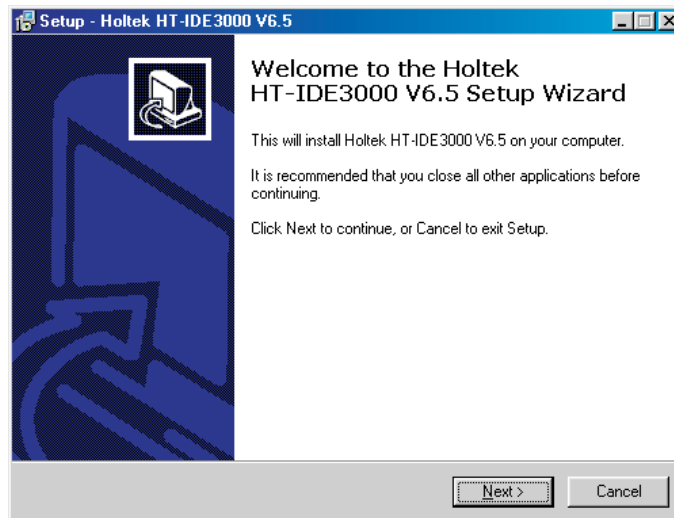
Setup - Holtek HT-IDE3000 V6.5

Welcome to the Holtek HT-IDE3000 V6.5 Setup Wizard

This will install Holtek HT-IDE3000 V6.5 on your computer.

It is recommended that you close all other applications before continuing.

Click Next to continue, or Cancel to exit Setup.

Next >

Cancel